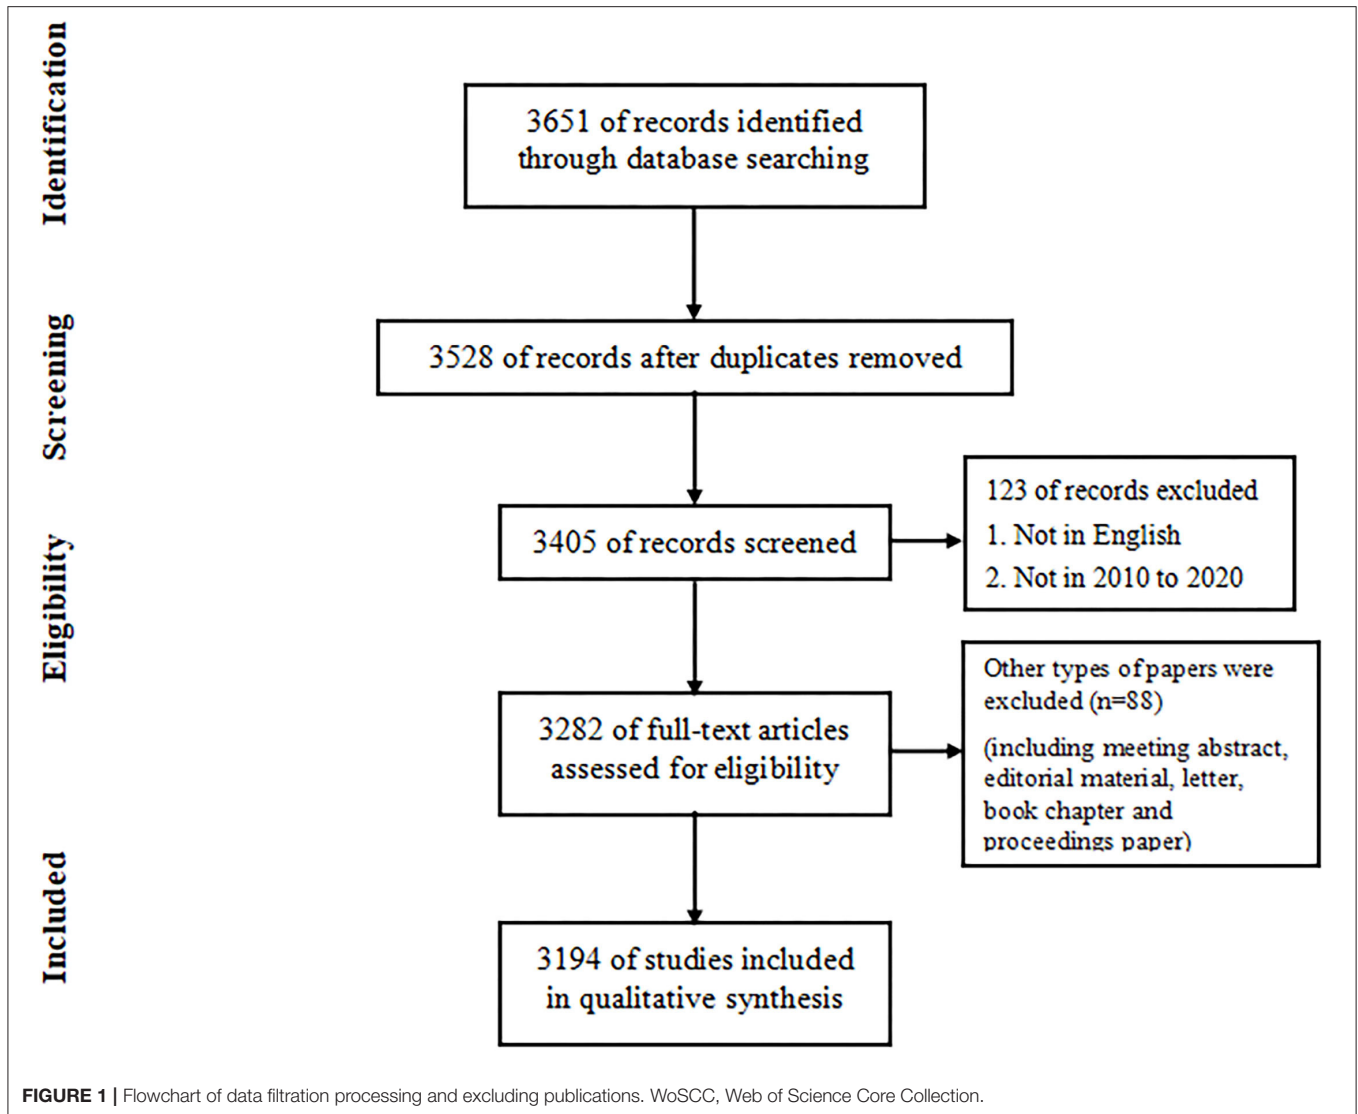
Identification

3651 of records identified through database searching

Screening

3528 of records after duplicates removed

Eligibility

3405 of records screened

123 of records excluded
1. Not in English
2. Not in 2010 to 2020

3282 of full-text articles assessed for eligibility

Other types of papers were excluded (n=88)
(including meeting abstract, editorial material, letter, book chapter and proceedings paper)

Included

3194 of studies included in qualitative synthesis

FIGURE 1 | Flowchart of data filtration processing and excluding publications. WoSCC, Web of Science Core Collection.